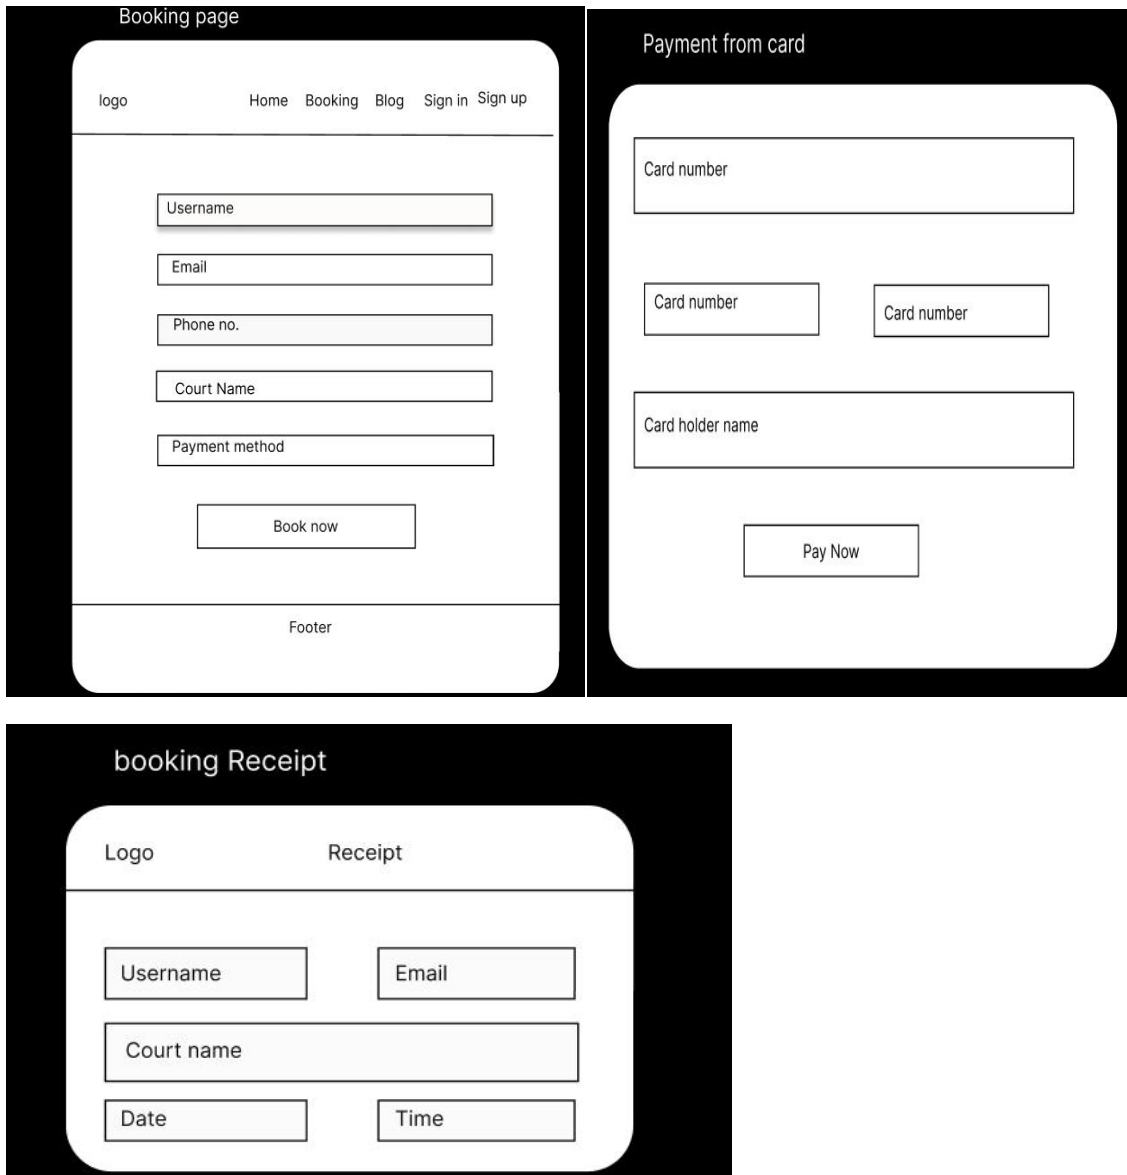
Booking page

logo Home Booking Blog Sign in Sign up

Username

Email

Phone no.

Court Name

Payment method

Book now

Footer

Payment from card

Card number

Card number

Card number

Card holder name

Pay Now

booking Receipt

Logo Receipt

Username

Email

Court name

Date

Time